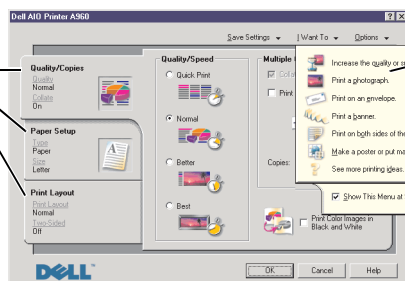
Dell AIO Printer A960

Save Settings ▾ I Want To ▾ Options ▾

Quality/Copies
Quality
Normal
Collate
On

Paper Setup
Type
Paper
Size
Letter

Print Layout
Print Layout
Normal
Two-Sided
Off

Quality/Speed
Quick Print
Normal
Better
Best

Multiple
Colla
Print

Copies:

Increase the quality or s
Print a photograph.
Print on an envelope.
Print a banner.
Print on both sides of the
Make a poster or put ma
See more printing ideas.

Show This Menu at T

Print Color Images in Black and White

DELL

OK Cancel Help